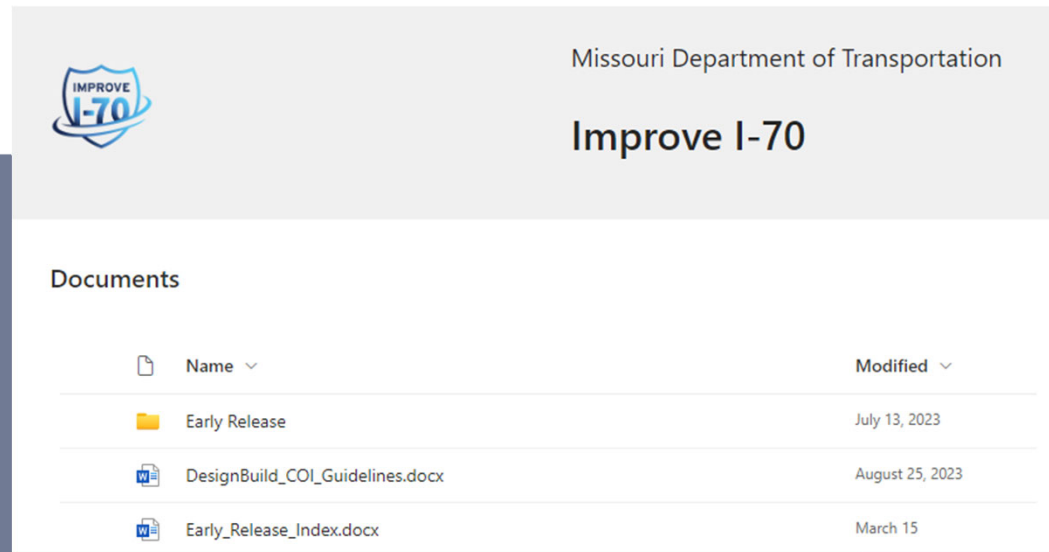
IMPROVE I-70

Missouri Department of Transportation

Improve I-70

Documents

| Name | Modified |
|---|---|
| Early Release | July 13, 2023 |
| DesignBuild_COI_Guidelines.docx | August 25, 2023 |
| Early_Release_Index.docx | March 15 |